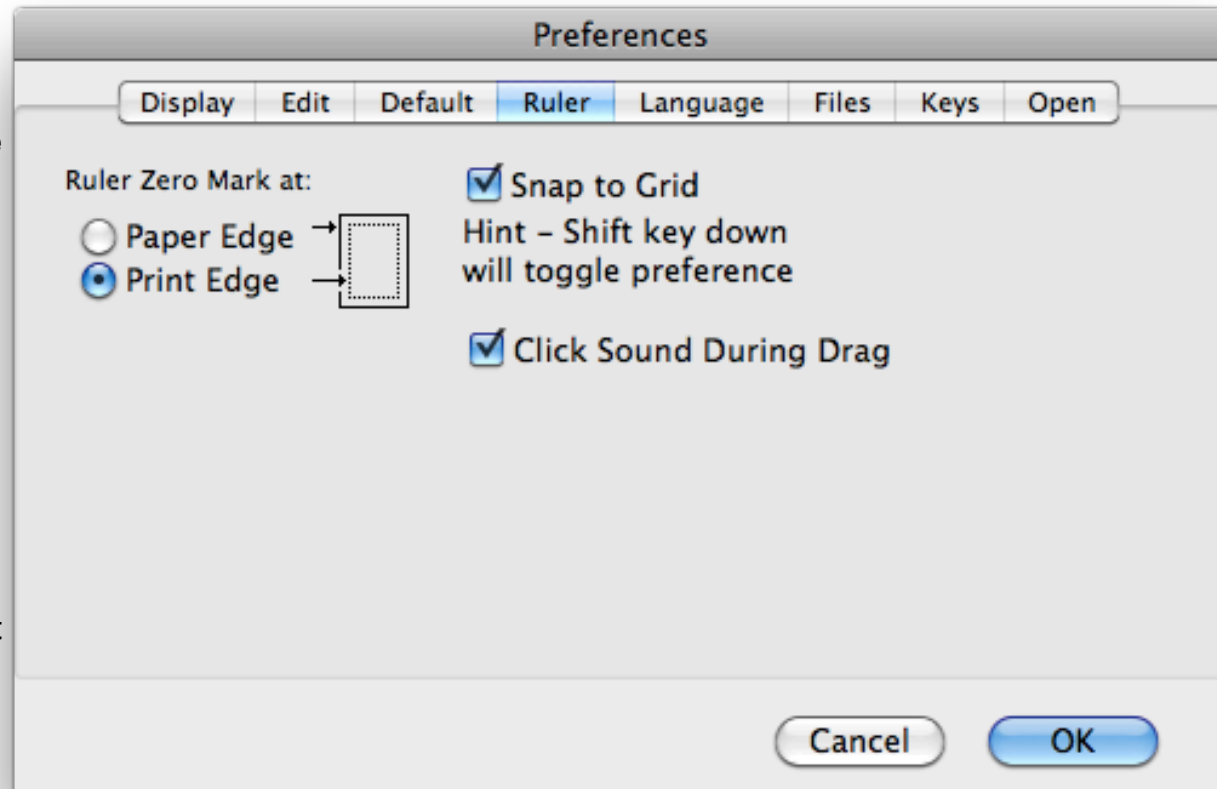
Preferences

Display | Edit | Default | Ruler | Language | Files | Keys | Open

Ruler Zero Mark at:

Paper Edge

Print Edge

Snap to Grid

Hint – Shift key down will toggle preference

Click Sound During Drag

Cancel

OK